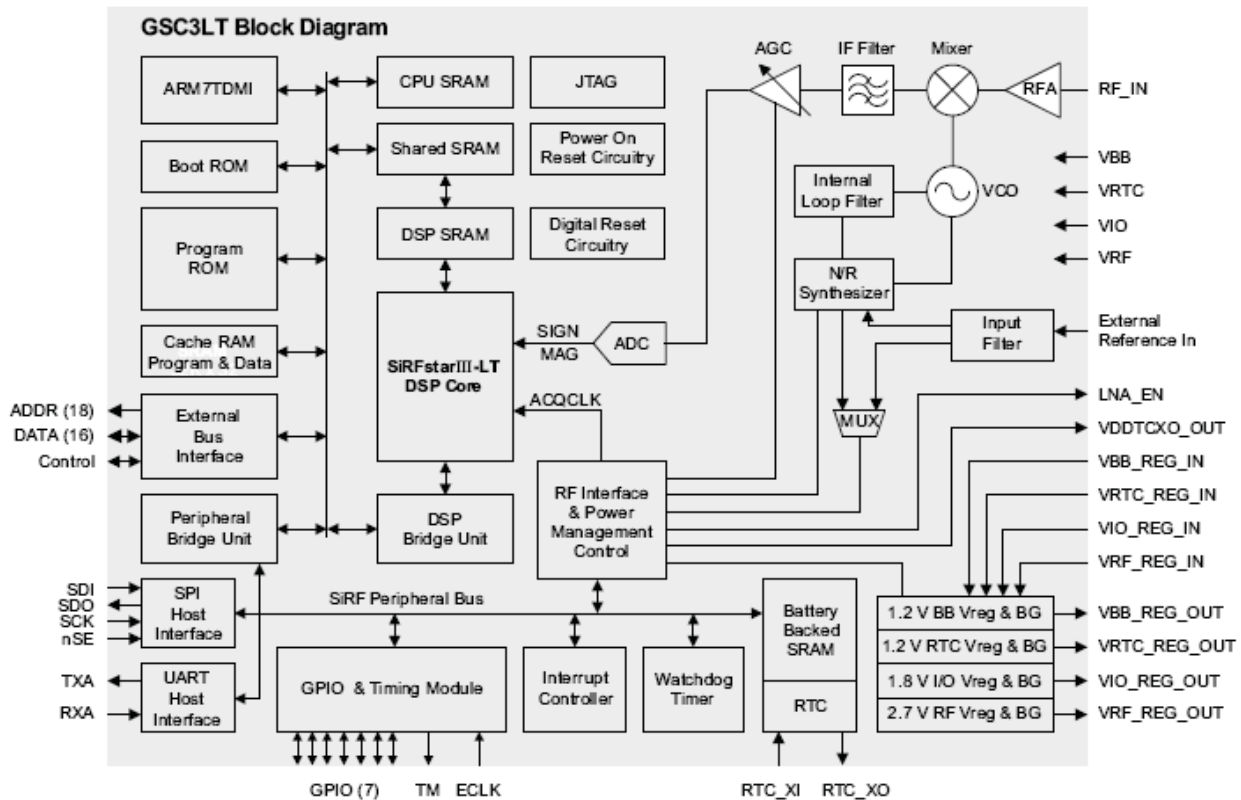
GSC3LT Block Diagram

ARM7TDMI

CPU SRAM

JTAG

AGC

IF Filter

Mixer

RFA

RF_IN

Boot ROM

Shared SRAM

Power On Reset Circuitry

VBB

Internal Loop Filter

VCO

VRTC

VIO

Program ROM

DSP SRAM

Digital Reset Circuitry

VRF

N/R Synthesizer

SIGN

MAG

ADC

Input Filter

External Reference In

Cache RAM Program & Data

SiRFstarIII-LT DSP Core

ADDR (18)

DATA (16)

Control

External Bus Interface

ACQCLK

MUX

LNA_EN

VDDTCXO_OUT

VBB_REG_IN

VRTC_REG_IN

VIO_REG_IN

VRF_REG_IN

Peripheral Bridge Unit

DSP Bridge Unit

RF Interface & Power Management Control

SDI

SDO

SCK

nSE

SPI Host Interface

SiRF Peripheral Bus

Battery Backed SRAM

1.2 V BB Vreg & BG

VBB_REG_OUT

1.2 V RTC Vreg & BG

VRTC_REG_OUT

1.8 V I/O Vreg & BG

VIO_REG_OUT

2.7 V RF Vreg & BG

VRF_REG_OUT

TXA

RXA

UART Host Interface

GPIO & Timing Module

Interrupt Controller

Watchdog Timer

RTC

GPIO (7)

TM

ECLK

RTC_XI

RTC_XO